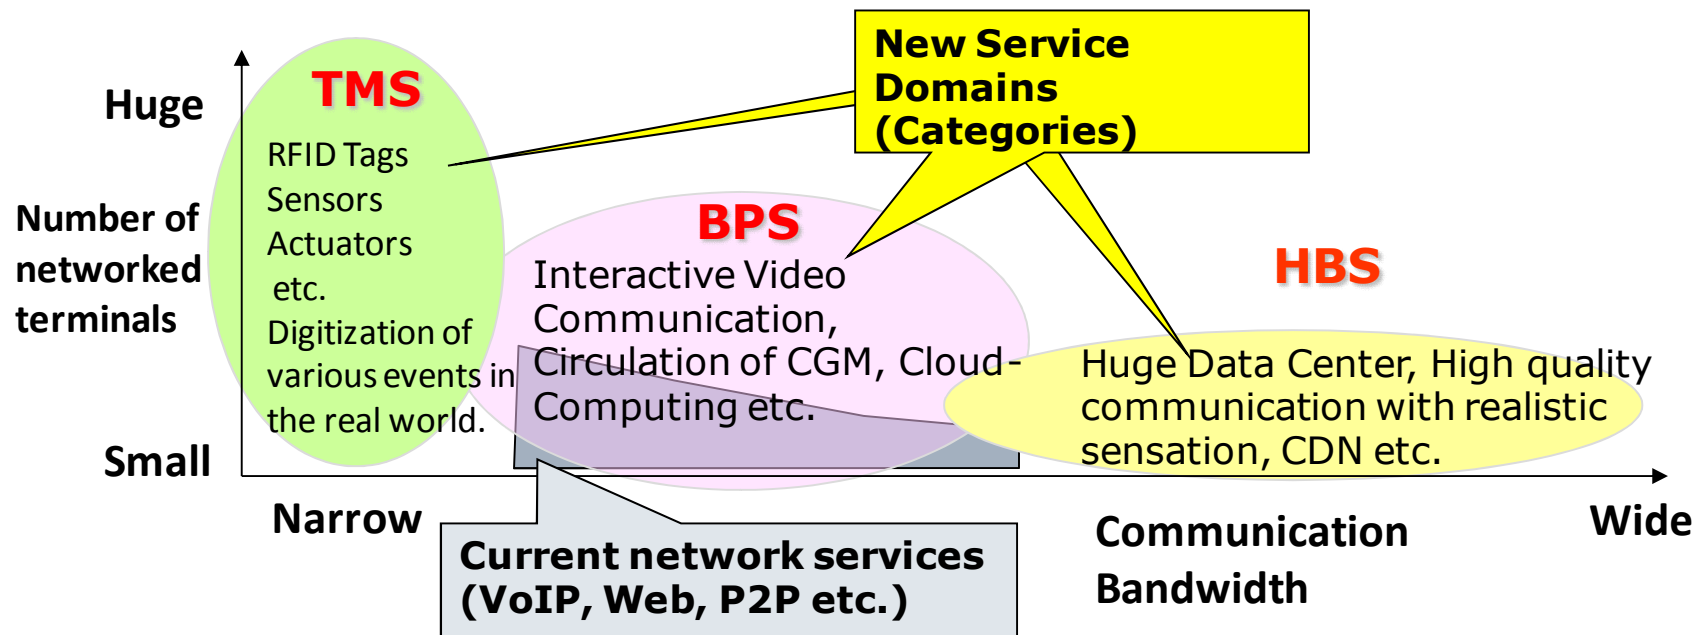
New Service Domains (Categories)

Huge

Number of networked terminals

Small

TMS

RFID Tags
Sensors
Actuators
etc.
Digitization of various events in the real world.

BPS

Interactive Video Communication, Circulation of CGM, Cloud-Computing etc.

HBS

Huge Data Center, High quality communication with realistic sensation, CDN etc.

Narrow

Current network services (VoIP, Web, P2P etc.)

Communication Bandwidth

Wide